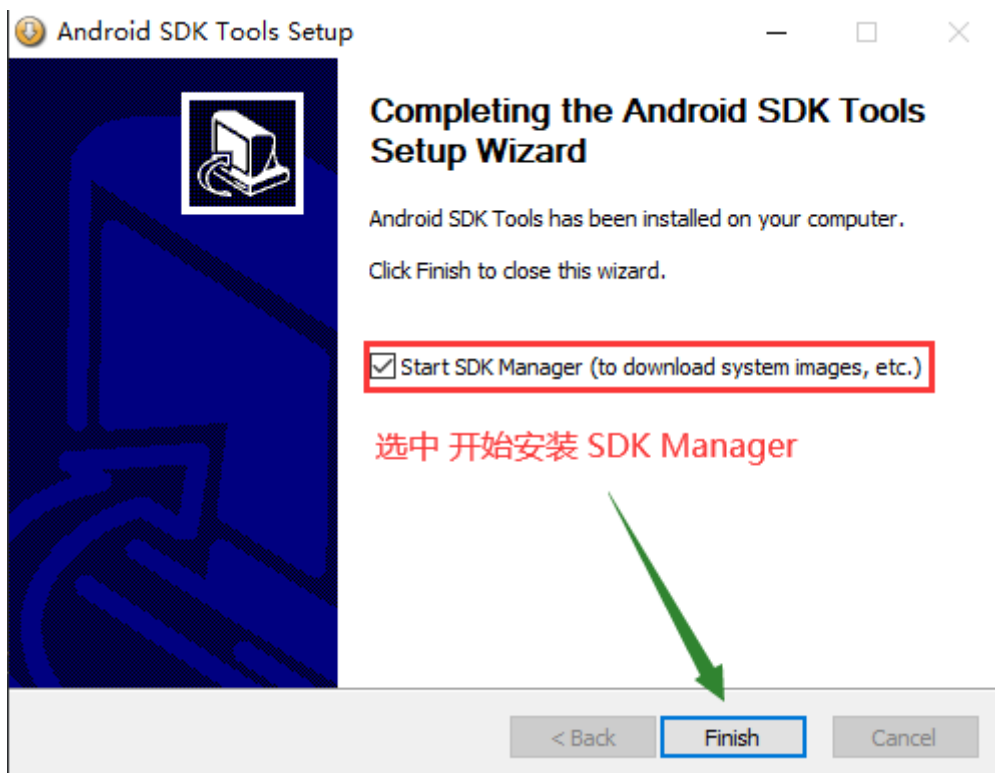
Android SDK Tools Setup

Completing the Android SDK Tools Setup Wizard

Android SDK Tools has been installed on your computer.

Click Finish to close this wizard.

Start SDK Manager (to download system images, etc.)

选中 开始安装 SDK Manager

< Back

Finish

Cancel